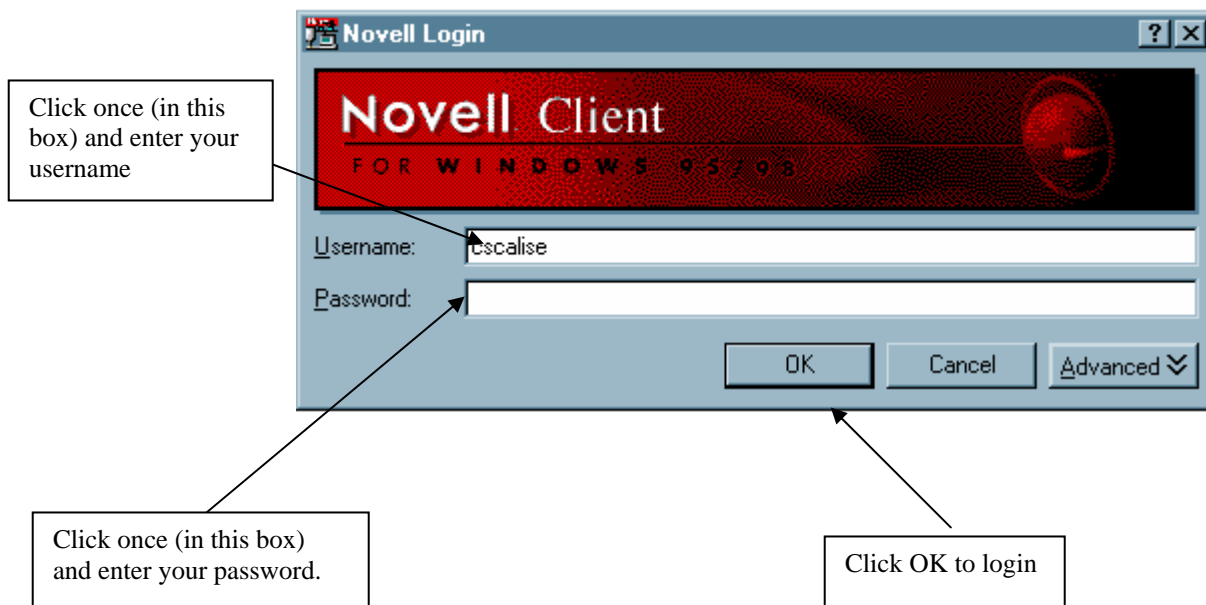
Novell Login

?

Novell. Client

FOR WINDOWS 95/98

Click once (in this box) and enter your username

Username: cscalise

Password:

OK

Cancel

Advanced

Click once (in this box) and enter your password.

Click OK to login